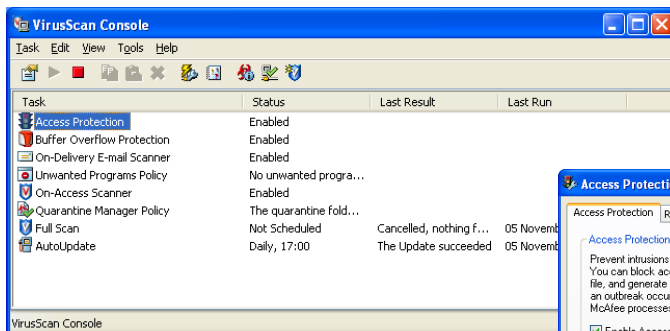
VirusScan Console

Task Edit View Tools Help

| Task | Status | Last Result | Last Run |
|---|---|---|---|
| Access Protection | Enabled | | |
| Buffer Overflow Protection | Enabled | | |
| On-Delivery E-mail Scanner | Enabled | | |
| Unwanted Programs Policy | No unwanted progra... | | |
| On-Access Scanner | Enabled | | |
| Quarantine Manager Policy | The quarantine fold... | | |
| Full Scan | Not Scheduled | Cancelled, nothing f... | 05 Novemb |
| AutoUpdate | Daily, 17:00 | The Update succeeded | 05 Novemb |

VirusScan Console

Access Protectio

Access Protection R

Access Protection

Prevent intrusions
You can block acc
file, and generate
an outbreak occu
McAfee processes

Enable Acc